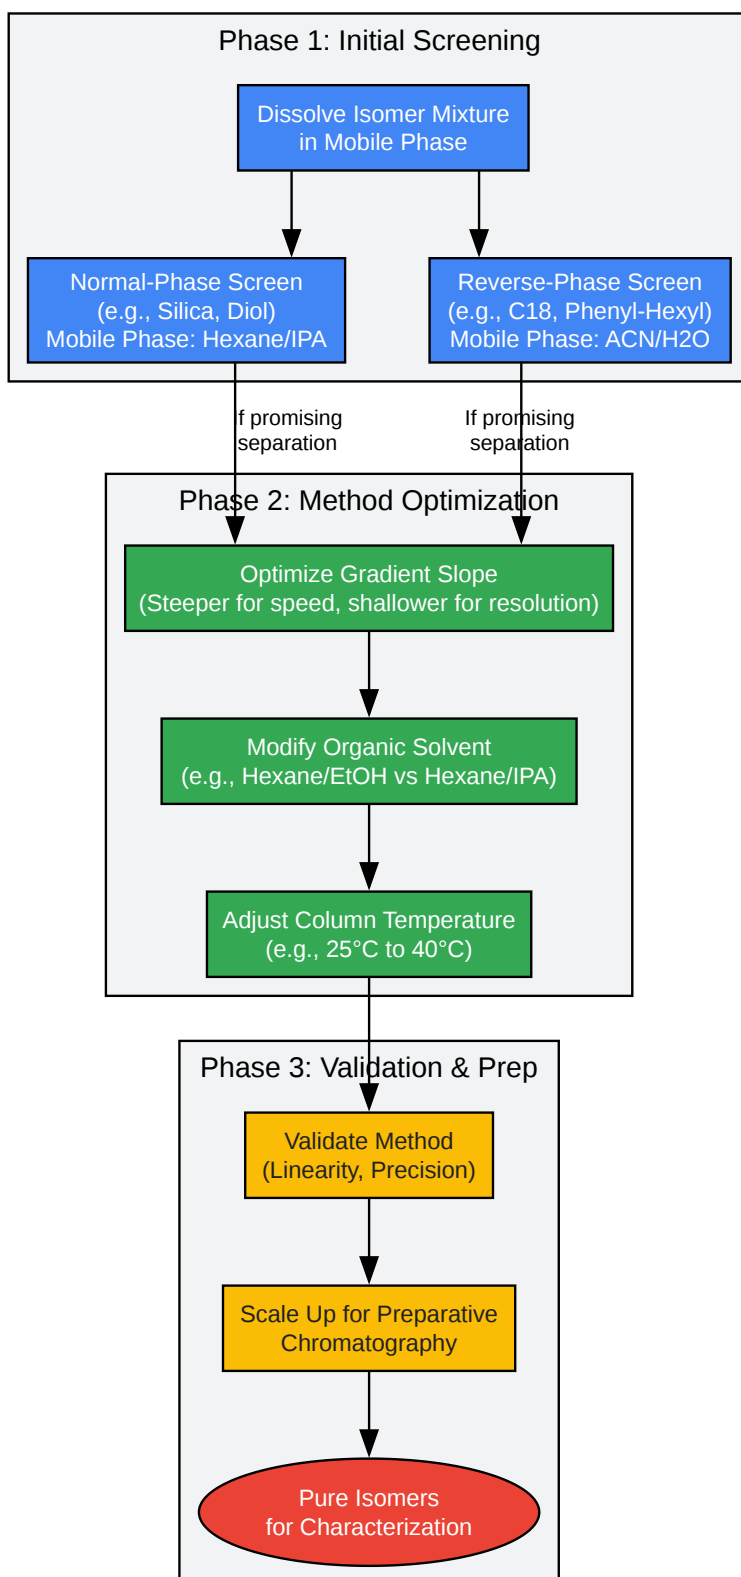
Phase 1: Initial Screening

Dissolve Isomer Mixture in Mobile Phase

Normal-Phase Screen (e.g., Silica, Diol) Mobile Phase: Hexane/IPA

Reverse-Phase Screen (e.g., C18, Phenyl-Hexyl) Mobile Phase: ACN/H2O

If promising separation

If promising separation

Phase 2: Method Optimization

Optimize Gradient Slope (Steeper for speed, shallower for resolution)

Modify Organic Solvent (e.g., Hexane/EtOH vs Hexane/IPA)

Adjust Column Temperature (e.g., 25°C to 40°C)

Phase 3: Validation & Prep

Validate Method (Linearity, Precision)

Scale Up for Preparative Chromatography

Pure Isomers for Characterization